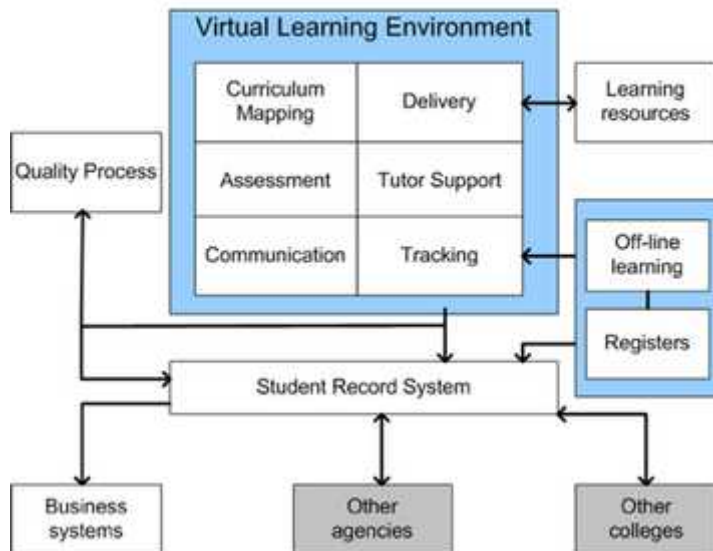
Virtual Learning Environment

| Curriculum Mapping | Delivery |
|---|---|
| Assessment | Tutor Support |
| Communication | Tracking |

Learning resources

Quality Process

Off-line learning

Registers

Student Record System

Business systems

Other agencies

Other colleges